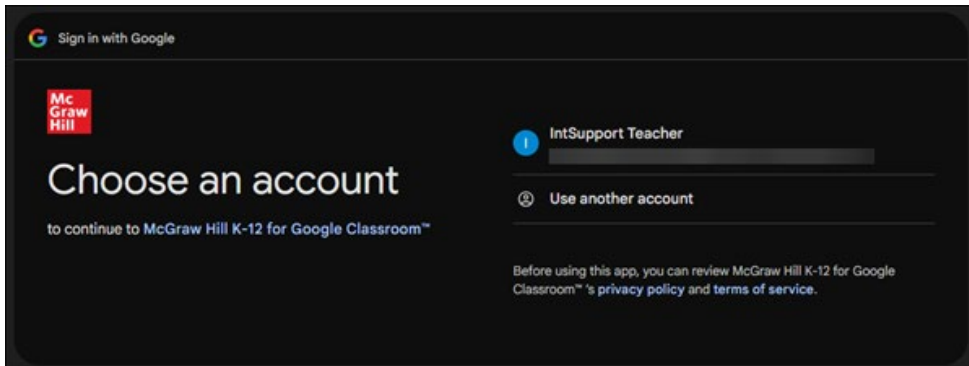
G Sign in with Google

Mc
Graw
Hill

Choose an account

to continue to McGraw Hill K-12 for Google Classroom™

I IntSupport Teacher

Use another account

Before using this app, you can review McGraw Hill K-12 for Google Classroom™ 's privacy policy and terms of service.